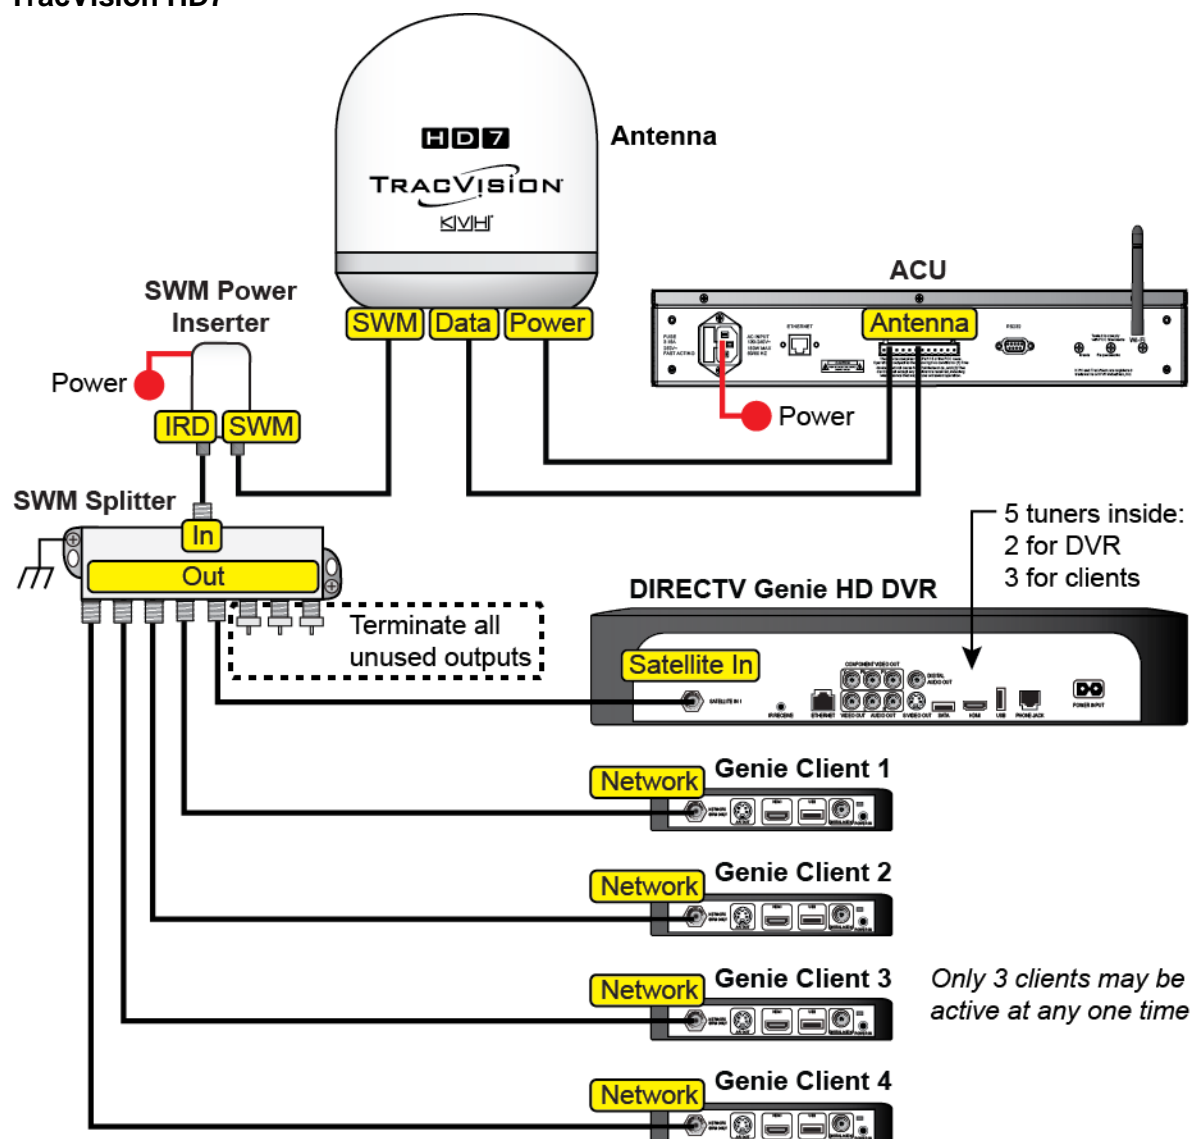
TracVision HD7

HD7
TRACVISION
KVH

Antenna

SWM Power Inserter

Power

IRD SWM

SWM Data Power

ACU

Antenna

Power

SWM Splitter

In

Out

Terminate all unused outputs

5 tuners inside:
2 for DVR
3 for clients

DIRECTV Genie HD DVR

Satellite In

Network Genie Client 1

Network Genie Client 2

Network Genie Client 3

Only 3 clients may be active at any one time

Network Genie Client 4